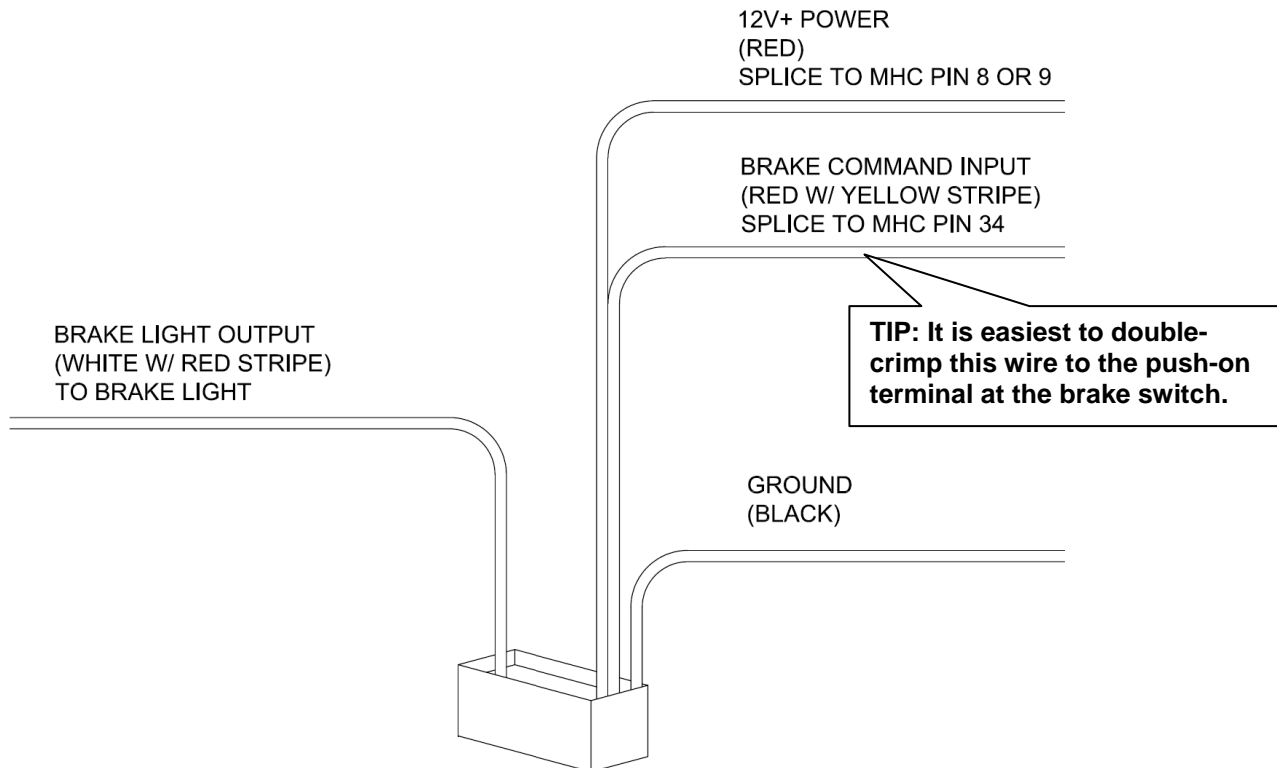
12V+ POWER
(RED)
SPLICE TO MHC PIN 8 OR 9

BRAKE COMMAND INPUT
(RED W/ YELLOW STRIPE)
SPLICE TO MHC PIN 34

BRAKE LIGHT OUTPUT
(WHITE W/ RED STRIPE)
TO BRAKE LIGHT

TIP: It is easiest to double-crimp this wire to the push-on terminal at the brake switch.

GROUND
(BLACK)